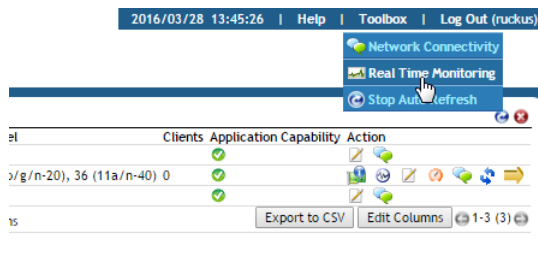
2016/03/28 13:45:26 | Help | Toolbox | Log Out (ruckus)

Network Connectivity
Real Time Monitoring
Stop Auto Refresh

| el | Clients | Application Capability | Action |
|---|---|---|---|
| | | | |
| o/g/n-20), 36 (11a/n-40) | 0 | | |
| | | | |

ns

Export to CSV
Edit Columns
1-3 (3)